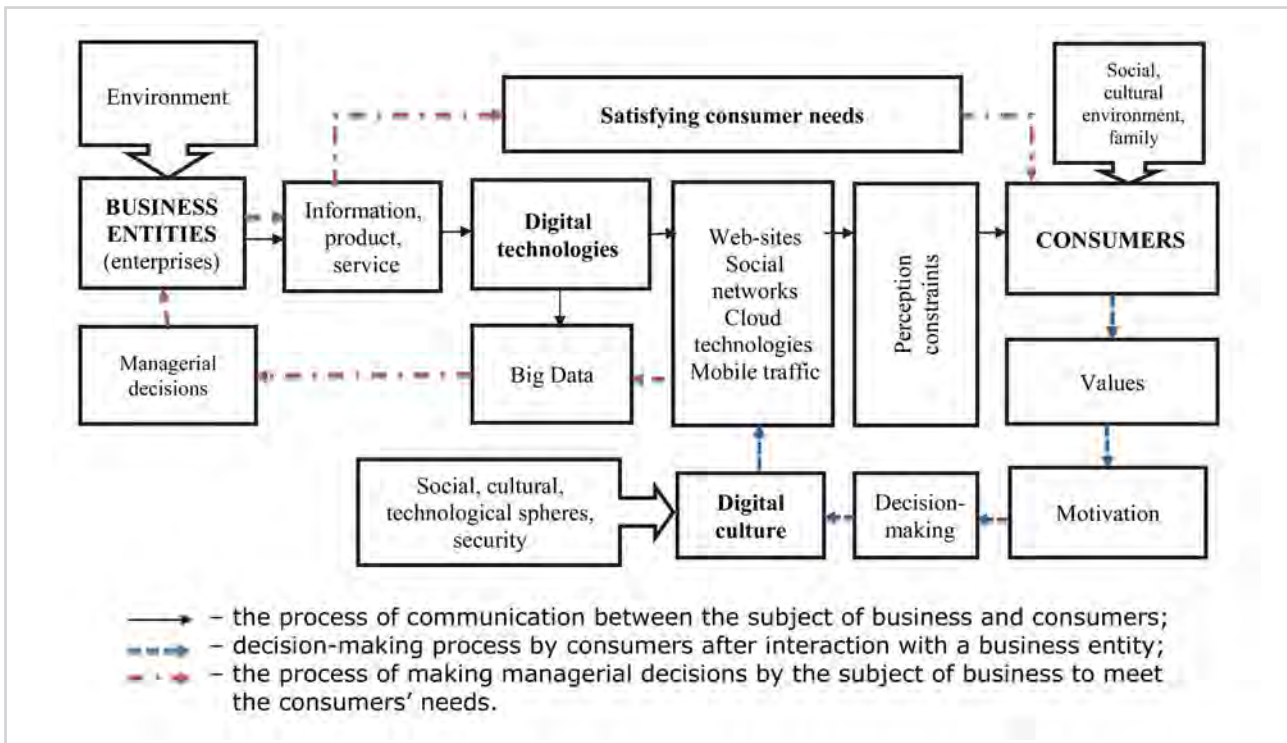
Environment

Satisfying consumer needs

Social, cultural environment, family

BUSINESS ENTITIES (enterprises)

Information, product, service

Digital technologies

Web-sites Social networks Cloud technologies Mobile traffic

Perception constraints

CONSUMERS

Managerial decisions

Big Data

Values

Social, cultural, technological spheres, security

Digital culture

Decision-making

Motivation

– the process of communication between the subject of business and consumers;
– decision-making process by consumers after interaction with a business entity;
– the process of making managerial decisions by the subject of business to meet the consumers' needs.